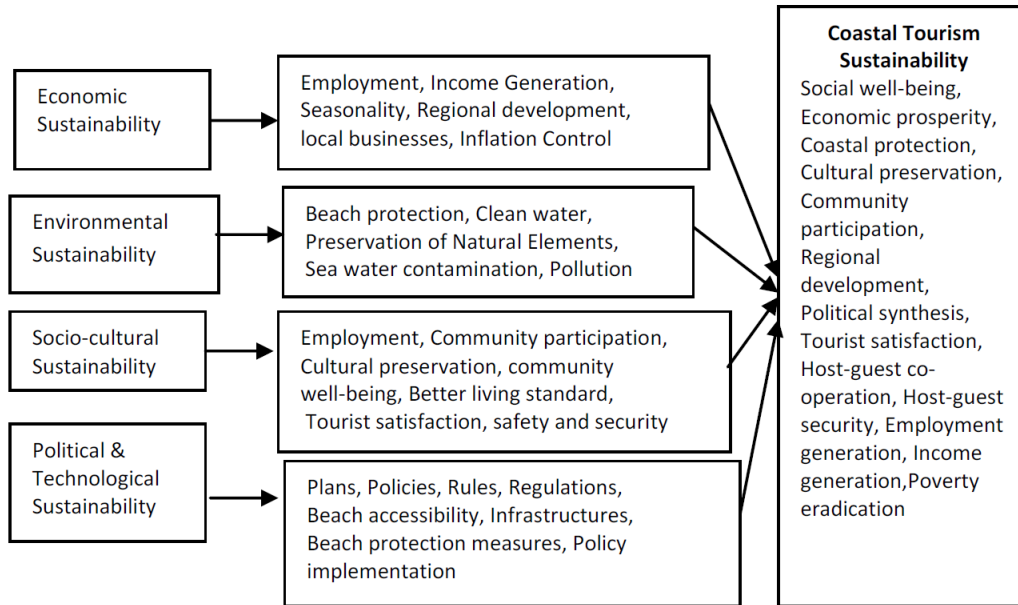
Economic Sustainability

Employment, Income Generation, Seasonality, Regional development, local businesses, Inflation Control

Environmental Sustainability

Beach protection, Clean water, Preservation of Natural Elements, Sea water contamination, Pollution

Socio-cultural Sustainability

Employment, Community participation, Cultural preservation, community well-being, Better living standard, Tourist satisfaction, safety and security

Political & Technological Sustainability

Plans, Policies, Rules, Regulations, Beach accessibility, Infrastructures, Beach protection measures, Policy implementation

Coastal Tourism Sustainability

Social well-being, Economic prosperity, Coastal protection, Cultural preservation, Community participation, Regional development, Political synthesis, Tourist satisfaction, Host-guest co-operation, Host-guest security, Employment generation, Income generation,Poverty eradication